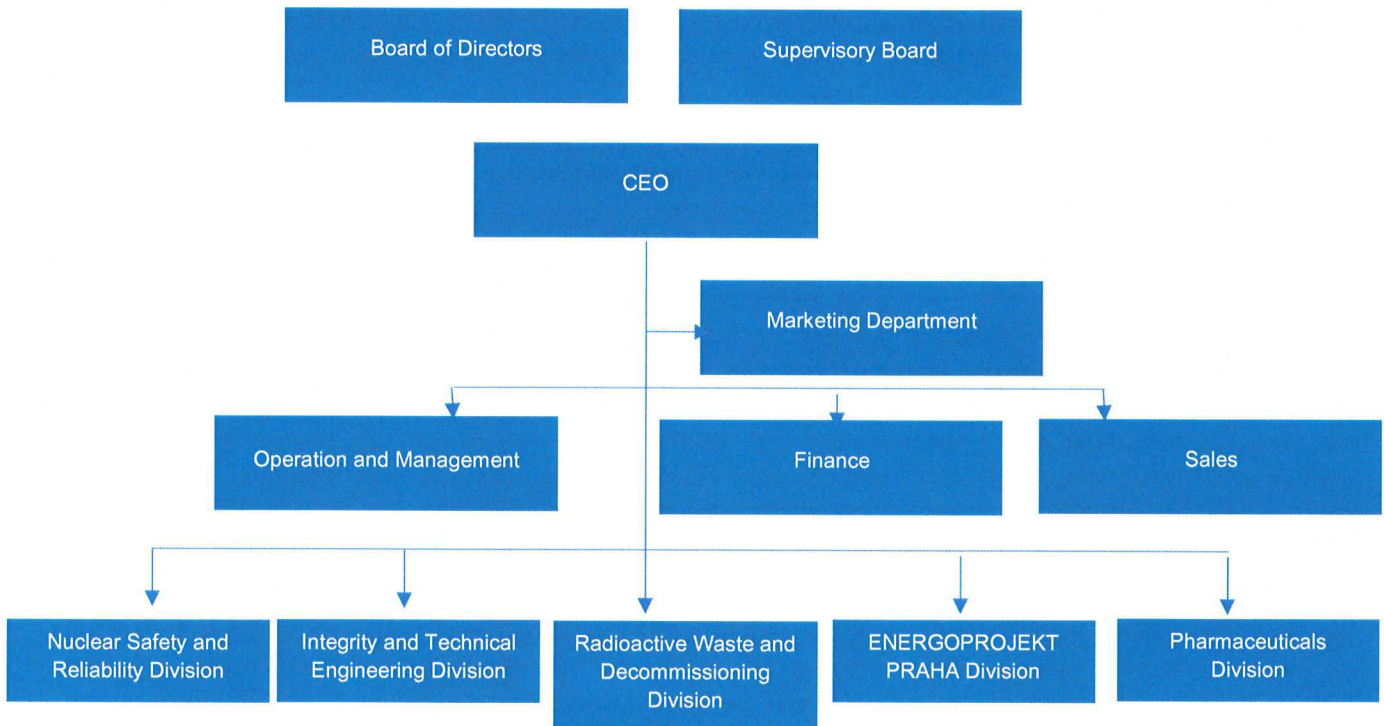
Board of Directors

Supervisory Board

CEO

Marketing Department

Operation and Management

Finance

Sales

Nuclear Safety and Reliability Division

Integrity and Technical Engineering Division

Radioactive Waste and Decommissioning Division

ENERGOPROJEKT PRAHA Division

Pharmaceuticals Division